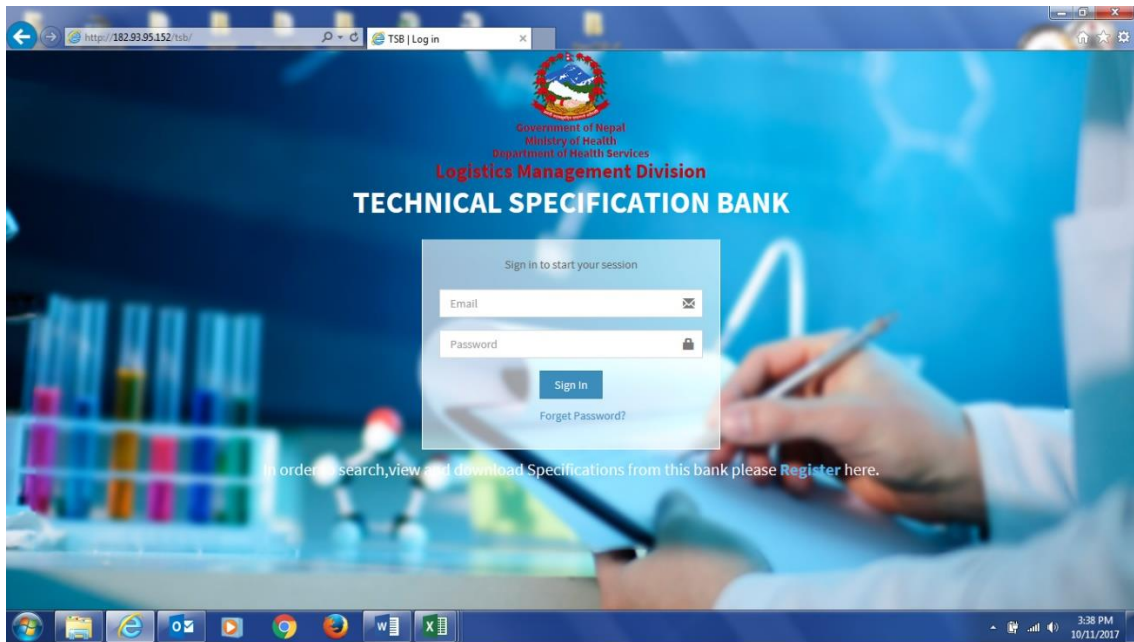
http://182.93.95.152/tsb/

TSB | Log in

Government of Nepal
Ministry of Health
Department of Health Services
Logistics Management Division

TECHNICAL SPECIFICATION BANK

Sign in to start your session

Email

Password

Sign In

Forget Password?

In order to search,view and download Specifications from this bank please Register here.

3:38 PM
10/11/2017